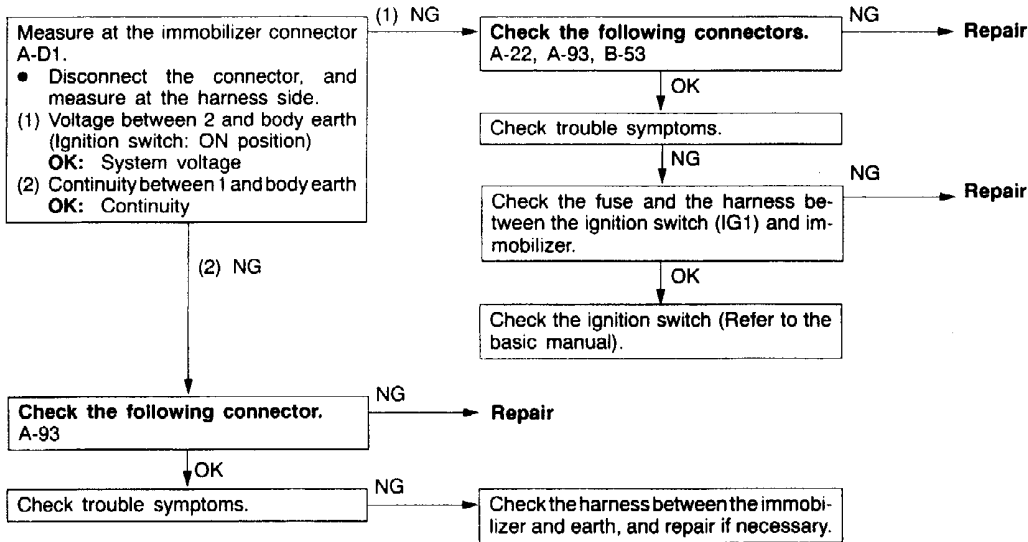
Measure at the immobilizer connector A-D1.
• Disconnect the connector, and measure at the harness side.
(1) Voltage between 2 and body earth (Ignition switch: ON position)
OK: System voltage
(2) Continuity between 1 and body earth
OK: Continuity

(1) NG

Check the following connectors.
A-22, A-93, B-53

NG

Repair

OK

Check trouble symptoms.

NG

Check the fuse and the harness between the ignition switch (IG1) and immobilizer.

NG

Repair

OK

Check the ignition switch (Refer to the basic manual).

(2) NG

Check the following connector.
A-93

NG

Repair

OK

Check trouble symptoms.

NG

Check the harness between the immobilizer and earth, and repair if necessary.